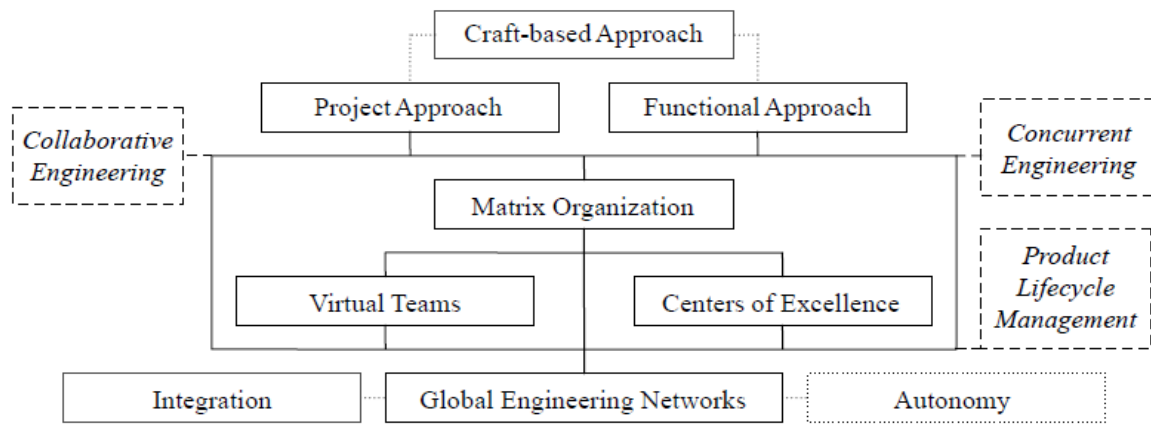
Craft-based Approach

Project Approach

Functional Approach

*Collaborative Engineering*

*Concurrent Engineering*

Matrix Organization

*Product Lifecycle Management*

Virtual Teams

Centers of Excellence

Integration

Global Engineering Networks

Autonomy